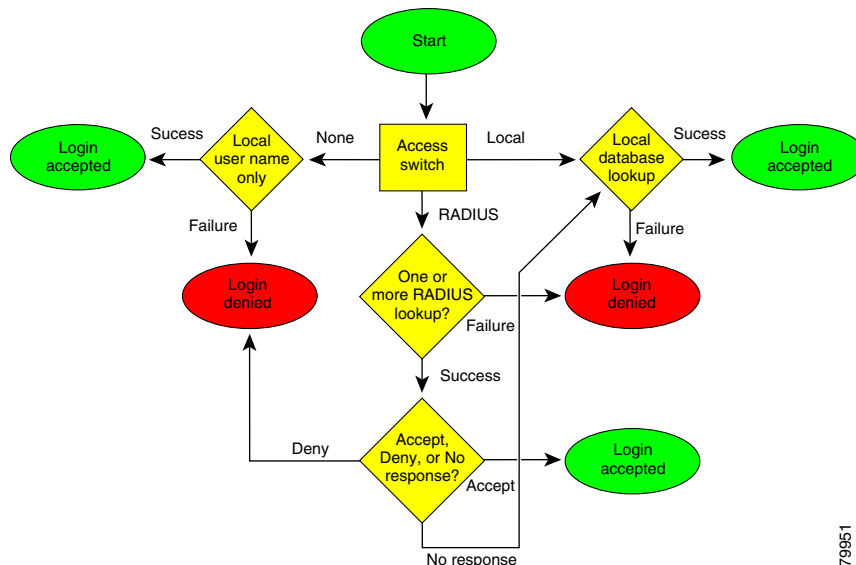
Start

Access switch

None

Local

Sucess

Local user name only

Login accepted

Failure

Login denied

Local database lookup

Sucess

Login accepted

Failure

Login denied

RADIUS

One or more RADIUS lookup?

Failure

Success

Accept, Deny, or No response?

Deny

Accept

Login accepted

No response

79951